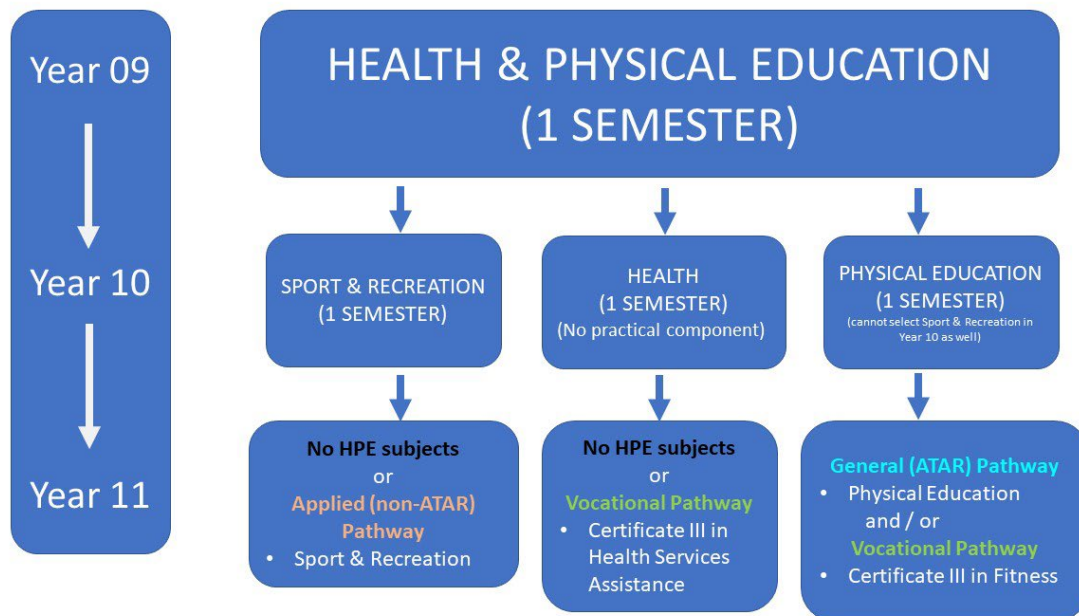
Year 09

Year 10

Year 11

HEALTH & PHYSICAL EDUCATION (1 SEMESTER)

SPORT & RECREATION (1 SEMESTER)

HEALTH (1 SEMESTER) (No practical component)

PHYSICAL EDUCATION (1 SEMESTER) (cannot select Sport & Recreation in Year 10 as well)

No HPE subjects
or
Applied (non-ATAR) Pathway
• Sport & Recreation

No HPE subjects
or
Vocational Pathway
• Certificate III in Health Services Assistance

General (ATAR) Pathway
• Physical Education and / or
Vocational Pathway
• Certificate III in Fitness